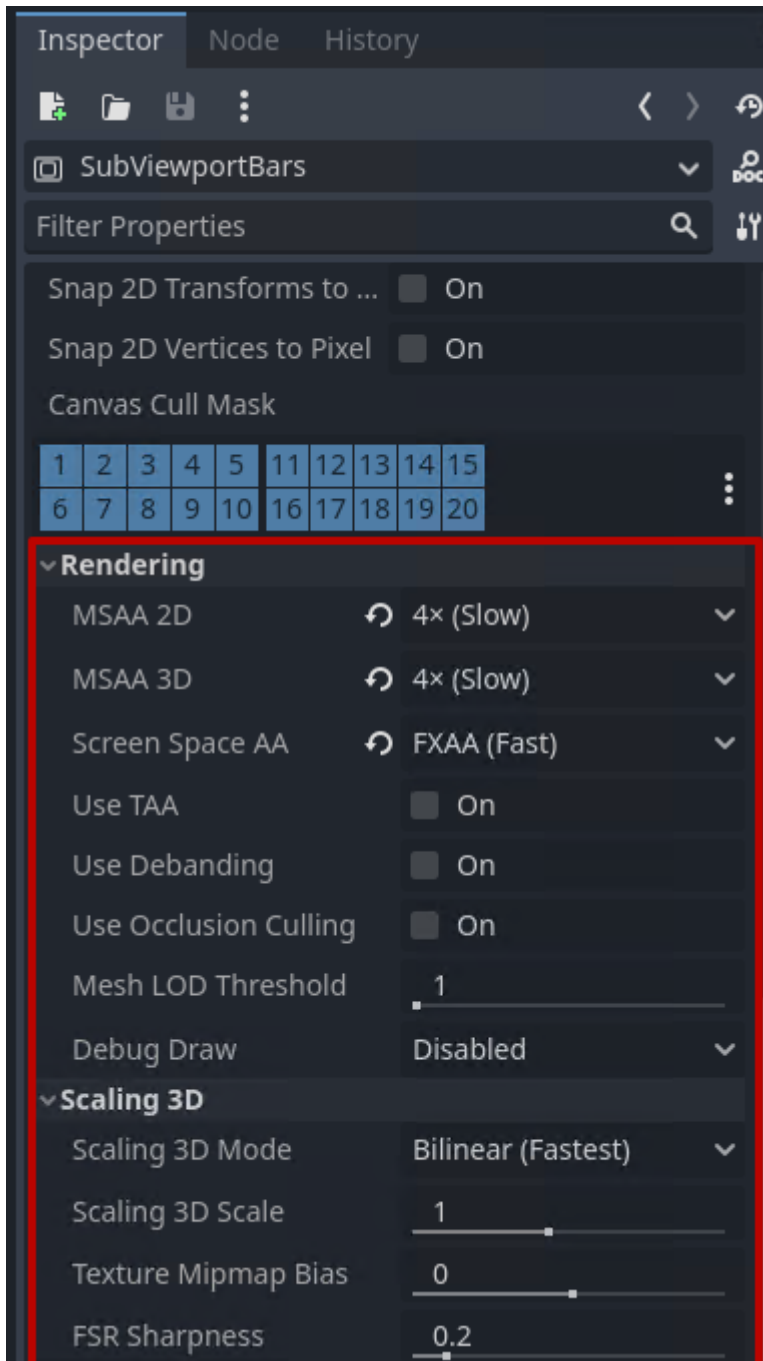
Inspector Node History

SubViewportBars

Filter Properties

Snap 2D Transforms to ... On

Snap 2D Vertices to Pixel On

Canvas Cull Mask

| 1 | 2 | 3 | 4 | 5 | 11 | 12 | 13 | 14 | 15 |
|---|---|---|---|---|---|---|---|---|---|
| 6 | 7 | 8 | 9 | 10 | 16 | 17 | 18 | 19 | 20 |

Rendering

MSAA 2D 4× (Slow)

MSAA 3D 4× (Slow)

Screen Space AA FXAA (Fast)

Use TAA On

Use Debanding On

Use Occlusion Culling On

Mesh LOD Threshold 1

Debug Draw Disabled

Scaling 3D

Scaling 3D Mode Bilinear (Fastest)

Scaling 3D Scale 1

Texture Mipmap Bias 0

FSR Sharpness 0.2